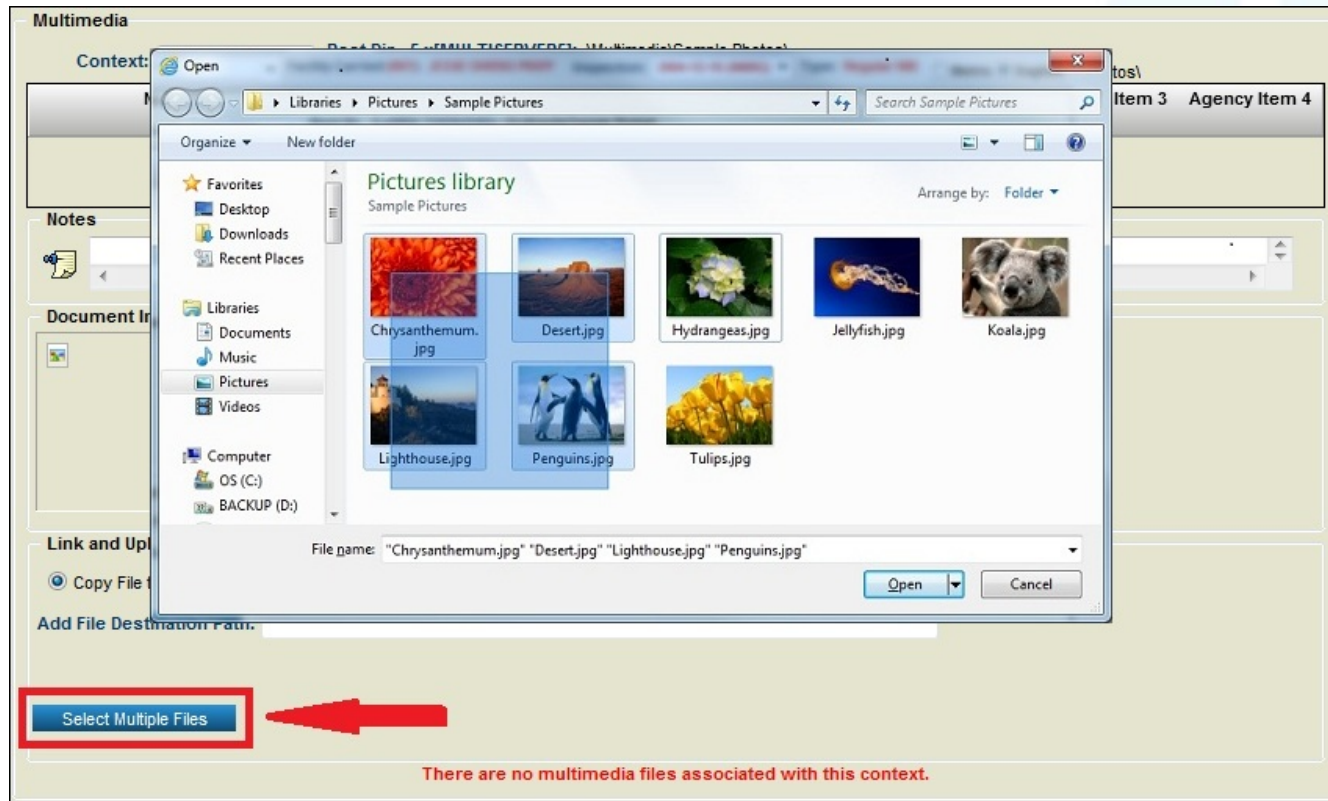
Multimedia

Context: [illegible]

tos\

Item 3 Agency Item 4

Notes

Document In

Link and Upl

Copy File t

Add File Destination Path:

Select Multiple Files

There are no multimedia files associated with this context.

Open

Libraries ▸ Pictures ▸ Sample Pictures

Search Sample Pictures

Organize ▾ New folder

Favorites
Desktop
Downloads
Recent Places

Libraries
Documents
Music
Pictures
Videos

Computer
OS (C:)
BACKUP (D:)

Pictures library
Sample Pictures

Arrange by: Folder ▾

Chrysanthemum.jpg
Desert.jpg
Hydrangeas.jpg
Jellyfish.jpg
Koala.jpg
Lighthouse.jpg
Penguins.jpg
Tulips.jpg

File name: "Chrysanthemum.jpg" "Desert.jpg" "Lighthouse.jpg" "Penguins.jpg"

Open

Cancel